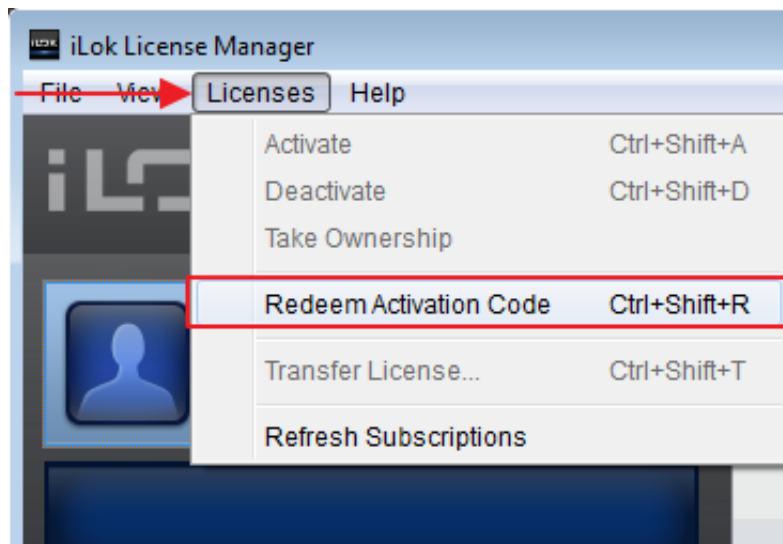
iLok License Manager

File View Licenses Help

iL

Activate Ctrl+Shift+A
Deactivate Ctrl+Shift+D
Take Ownership

Redeem Activation Code Ctrl+Shift+R

Transfer License... Ctrl+Shift+T

Refresh Subscriptions